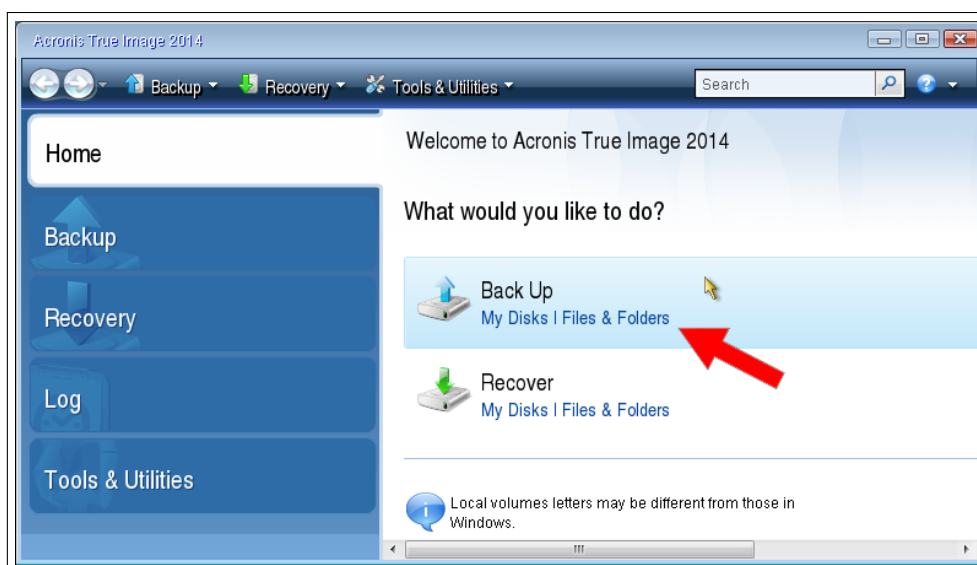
Acronis True Image 2014

Backup ▾ Recovery ▾ Tools & Utilities ▾ Search

Home

Backup

Recovery

Log

Tools & Utilities

Welcome to Acronis True Image 2014

What would you like to do?

Back Up
My Disks | Files & Folders

Recover
My Disks | Files & Folders

Local volumes letters may be different from those in Windows.